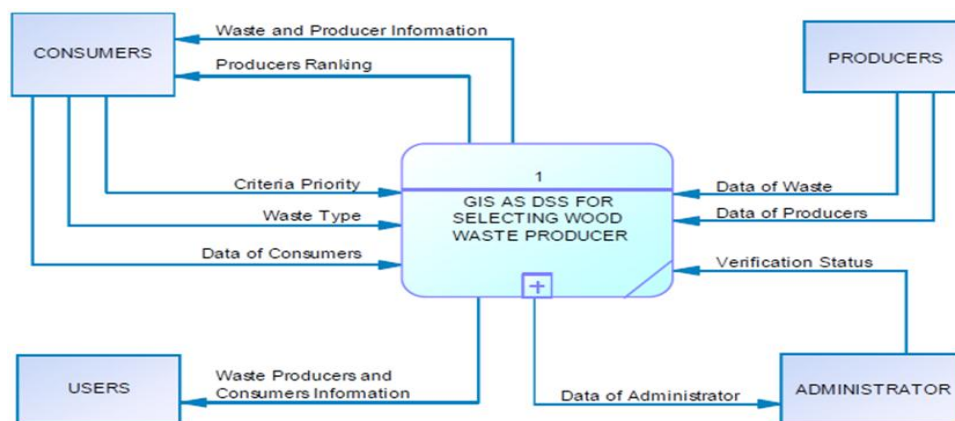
CONSUMERS

Waste and Producer Information

Producers Ranking

PRODUCERS

Criteria Priority

Waste Type

Data of Consumers

1

GIS AS DSS FOR SELECTING WOOD WASTE PRODUCER

Data of Waste

Data of Producers

Verification Status

USERS

Waste Producers and Consumers Information

Data of Administrator

ADMINISTRATOR